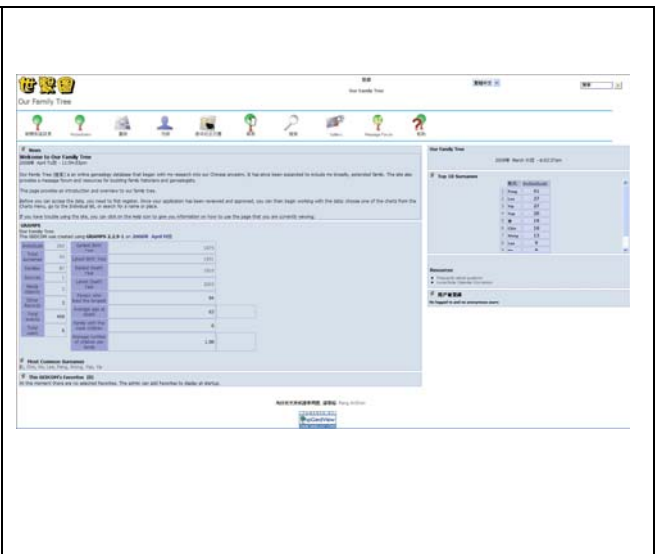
世家譜
Our Family Tree

Our Family Tree

News
Welcome to Our Family Tree

Our Family Tree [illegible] is an online genealogy database that began with my research into our Chinese ancestors. It has since been expanded to include my broadly extended family. The site also provides a message forum and resources for budding family historians and genealogists.

This page provides an introduction and overview to our family tree.

Before you can access the data, you need to first register. Once your application has been reviewed and approved, you can then begin working with the data: choose one of the charts from the Charts menu, go to the Individual list, or search for a name or place.

If you have trouble using the site, you can click on the help icon to give you information on how to use the page that you are currently viewing.

GRAMPS
Our Family Tree
This GEDCOM was created using GRAMPS 2.2.9-1 on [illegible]

Most Common Surnames

The GEDCOM's Favorites
At the moment there are no selected Favorites. The admin can add Favorites to display at startup.

Our Family Tree

Top 10 Surnames

Resources

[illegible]

PhpGedView